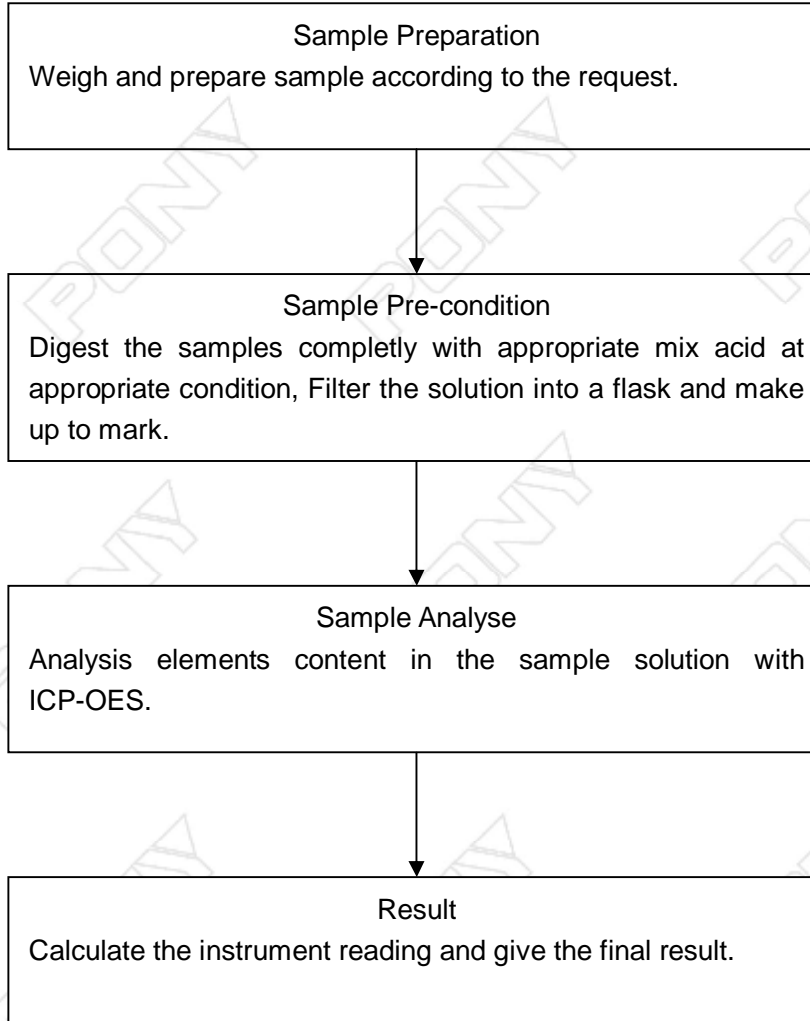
Sample Preparation
Weigh and prepare sample according to the request.

Sample Pre-condition
Digest the samples completly with appropriate mix acid at appropriate condition, Filter the solution into a flask and make up to mark.

Sample Analyse
Analysis elements content in the sample solution with ICP-OES.

Result
Calculate the instrument reading and give the final result.